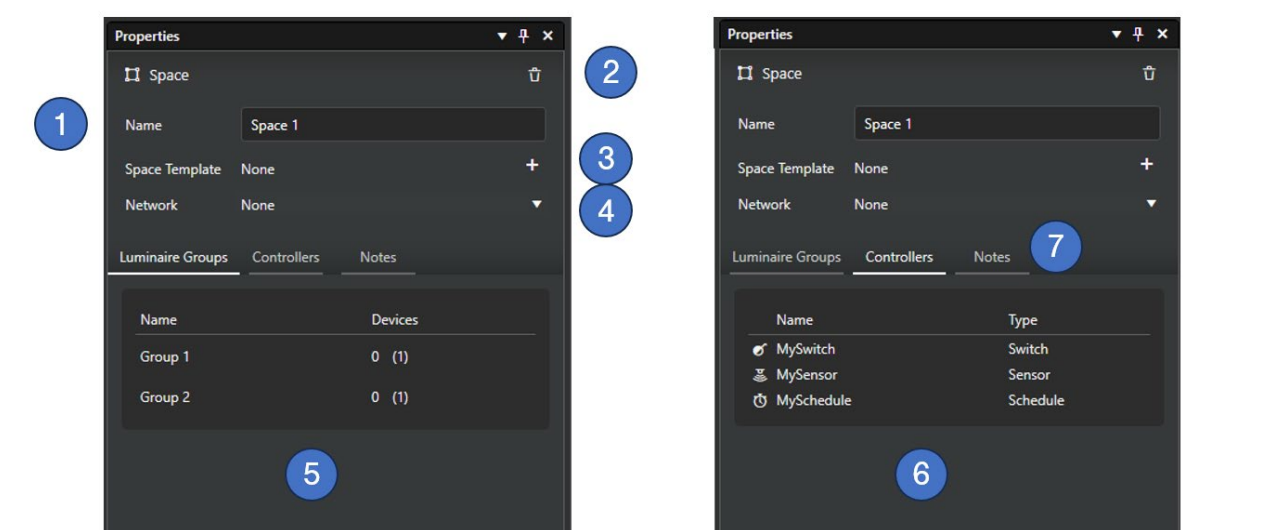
Properties

Space

1

2

Name Space 1

Space Template None +

3

Network None

4

Luminaire Groups Controllers Notes

| Name | Devices |
|---|---|
| Group 1 | 0 (1) |
| Group 2 | 0 (1) |

5

Properties

Space

Name Space 1

Space Template None +

Network None

Luminaire Groups Controllers Notes

7

| Name | Type |
|---|---|
| MySwitch | Switch |
| MySensor | Sensor |
| MySchedule | Schedule |

6